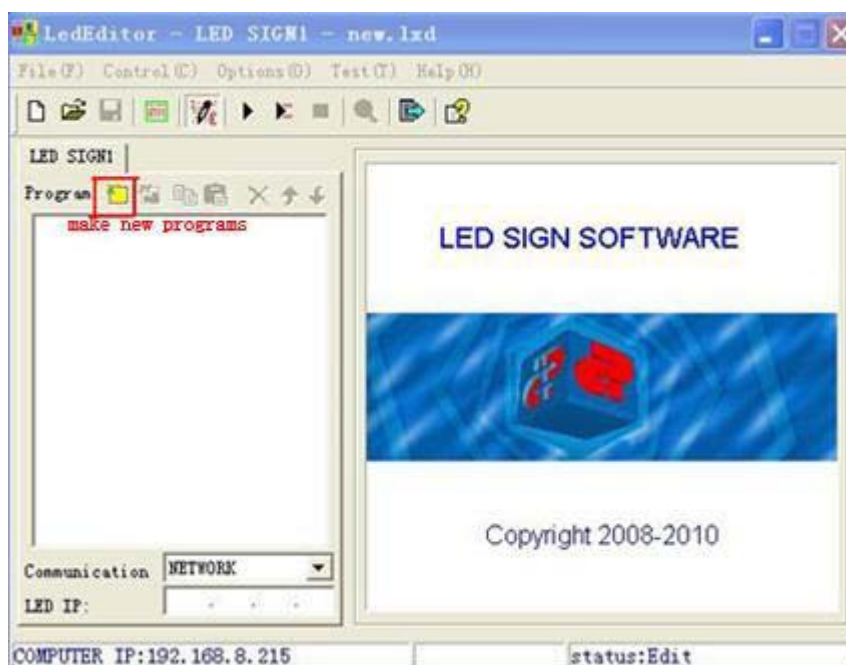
LedEditor - LED SIGN1 - new.lxd

File(F) Control(C) Options(O) Test(T) Help(H)

LED SIGN1

Program

make new programs

LED SIGN SOFTWARE

Copyright 2008-2010

Communication NETWORK

LED IP:

COMPUTER IP:192.168.8.215

status:Edit